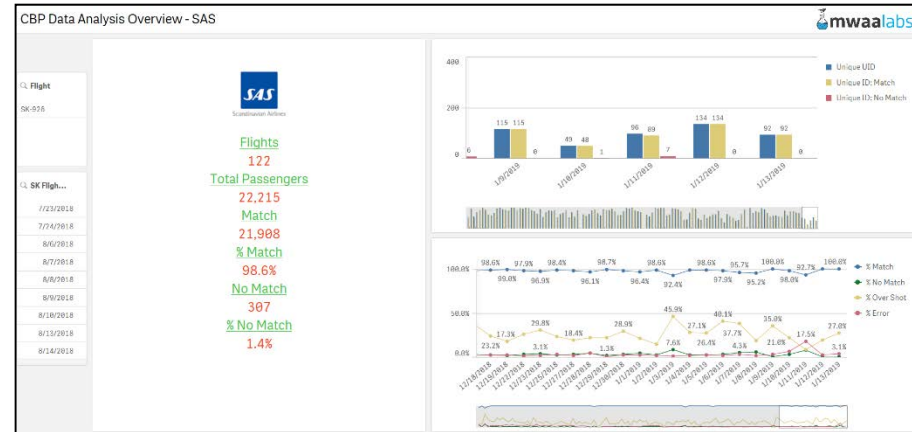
CBP Data Analysis Overview - SAS

mwaalabs

Flight
SK-926

SK Fligh...
7/23/2018
7/24/2018
8/6/2018
8/7/2018
8/8/2018
8/9/2018
8/10/2018
8/13/2018
8/14/2018

SAS
Scandinavian Airlines

Flights
122
Total Passengers
22,215
Match
21,908
% Match
98.6%
No Match
307
% No Match
1.4%

400
200
0
6
115 115
0
49 48
1
96 89
7
134 134
0
92 92
0
1/9/2019
1/10/2019
1/11/2019
1/12/2019
1/13/2019

Unique UID
Unique ID: Match
Unique ID: No Match

100.0%
50.0%
0.0%
98.6% 97.9% 98.4% 98.7% 98.6% 98.6% 95.7% 100.0% 92.7% 100.0%
99.0% 96.9% 96.1% 96.4% 98.4% 97.9% 95.2% 98.0%
45.9%
17.3% 29.8% 18.4% 28.9% 27.1% 40.1% 35.0%
23.2% 3.1% 1.3% 7.6% 26.4% 37.7% 4.3% 21.0% 17.5% 27.0% 3.1%

% Match
% No Match
% Over Shot
% Error